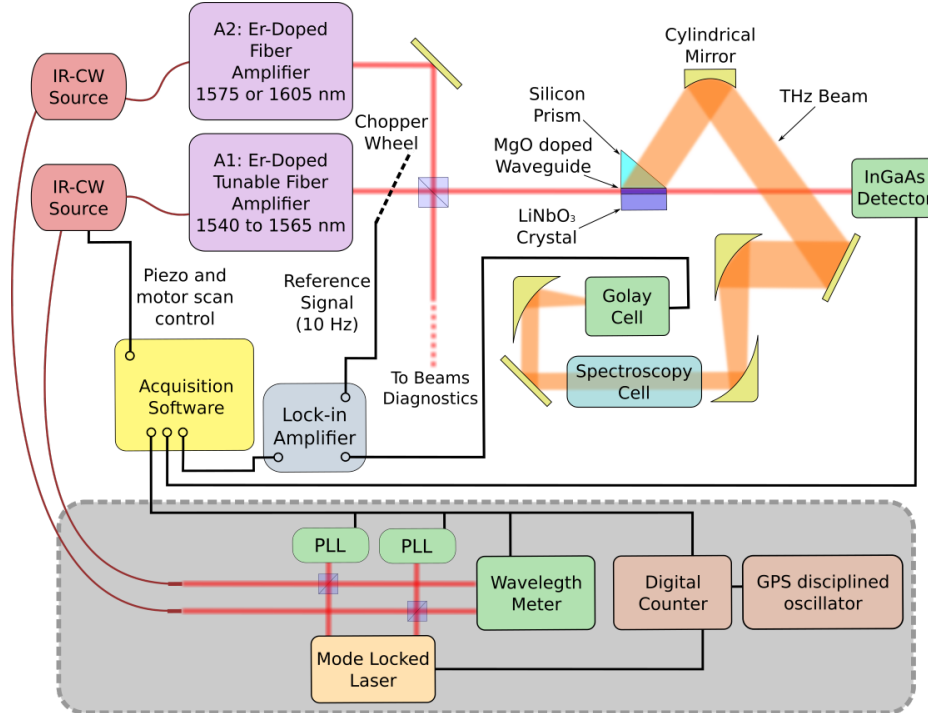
IR-CW Source

A2: Er-Doped Fiber Amplifier 1575 or 1605 nm

IR-CW Source

A1: Er-Doped Tunable Fiber Amplifier 1540 to 1565 nm

Chopper Wheel

Cylindrical Mirror

Silicon Prism

THz Beam

MgO doped Waveguide

InGaAs Detector

LiNbO$_3$ Crystal

Piezo and motor scan control

Reference Signal (10 Hz)

Golay Cell

Acquisition Software

Lock-in Amplifier

To Beams Diagnostics

Spectroscopy Cell

PLL

PLL

Wavelegth Meter

Digital Counter

GPS disciplined oscillator

Mode Locked Laser